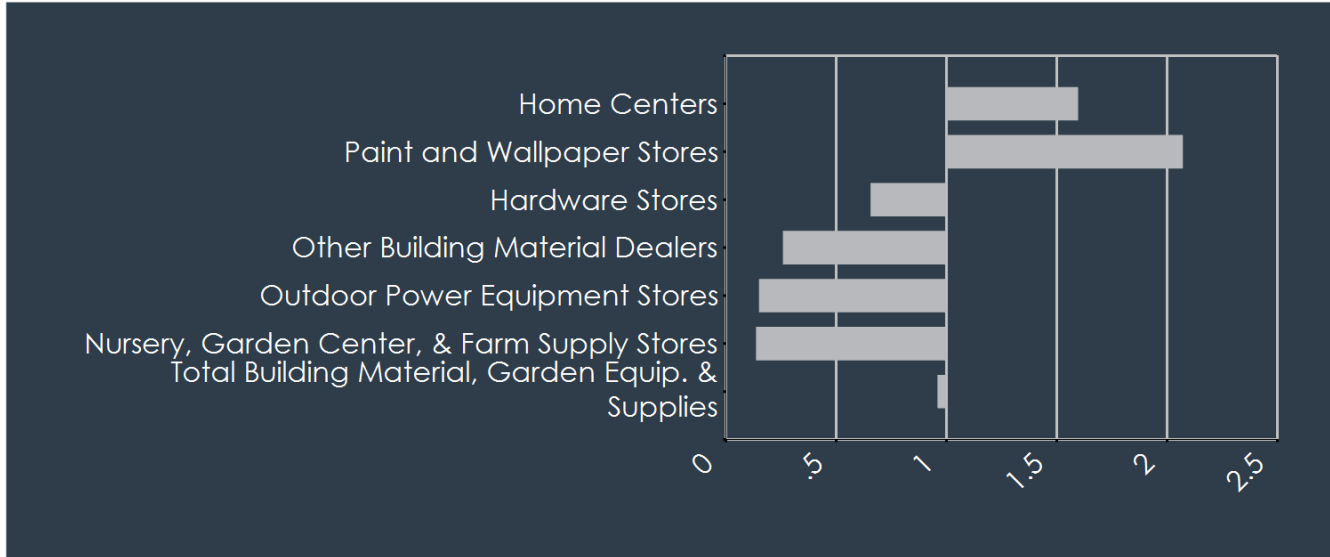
Home Centers
Paint and Wallpaper Stores
Hardware Stores
Other Building Material Dealers
Outdoor Power Equipment Stores
Nursery, Garden Center, & Farm Supply Stores
Total Building Material, Garden Equip. & Supplies

0
.5
1
1.5
2
2.5